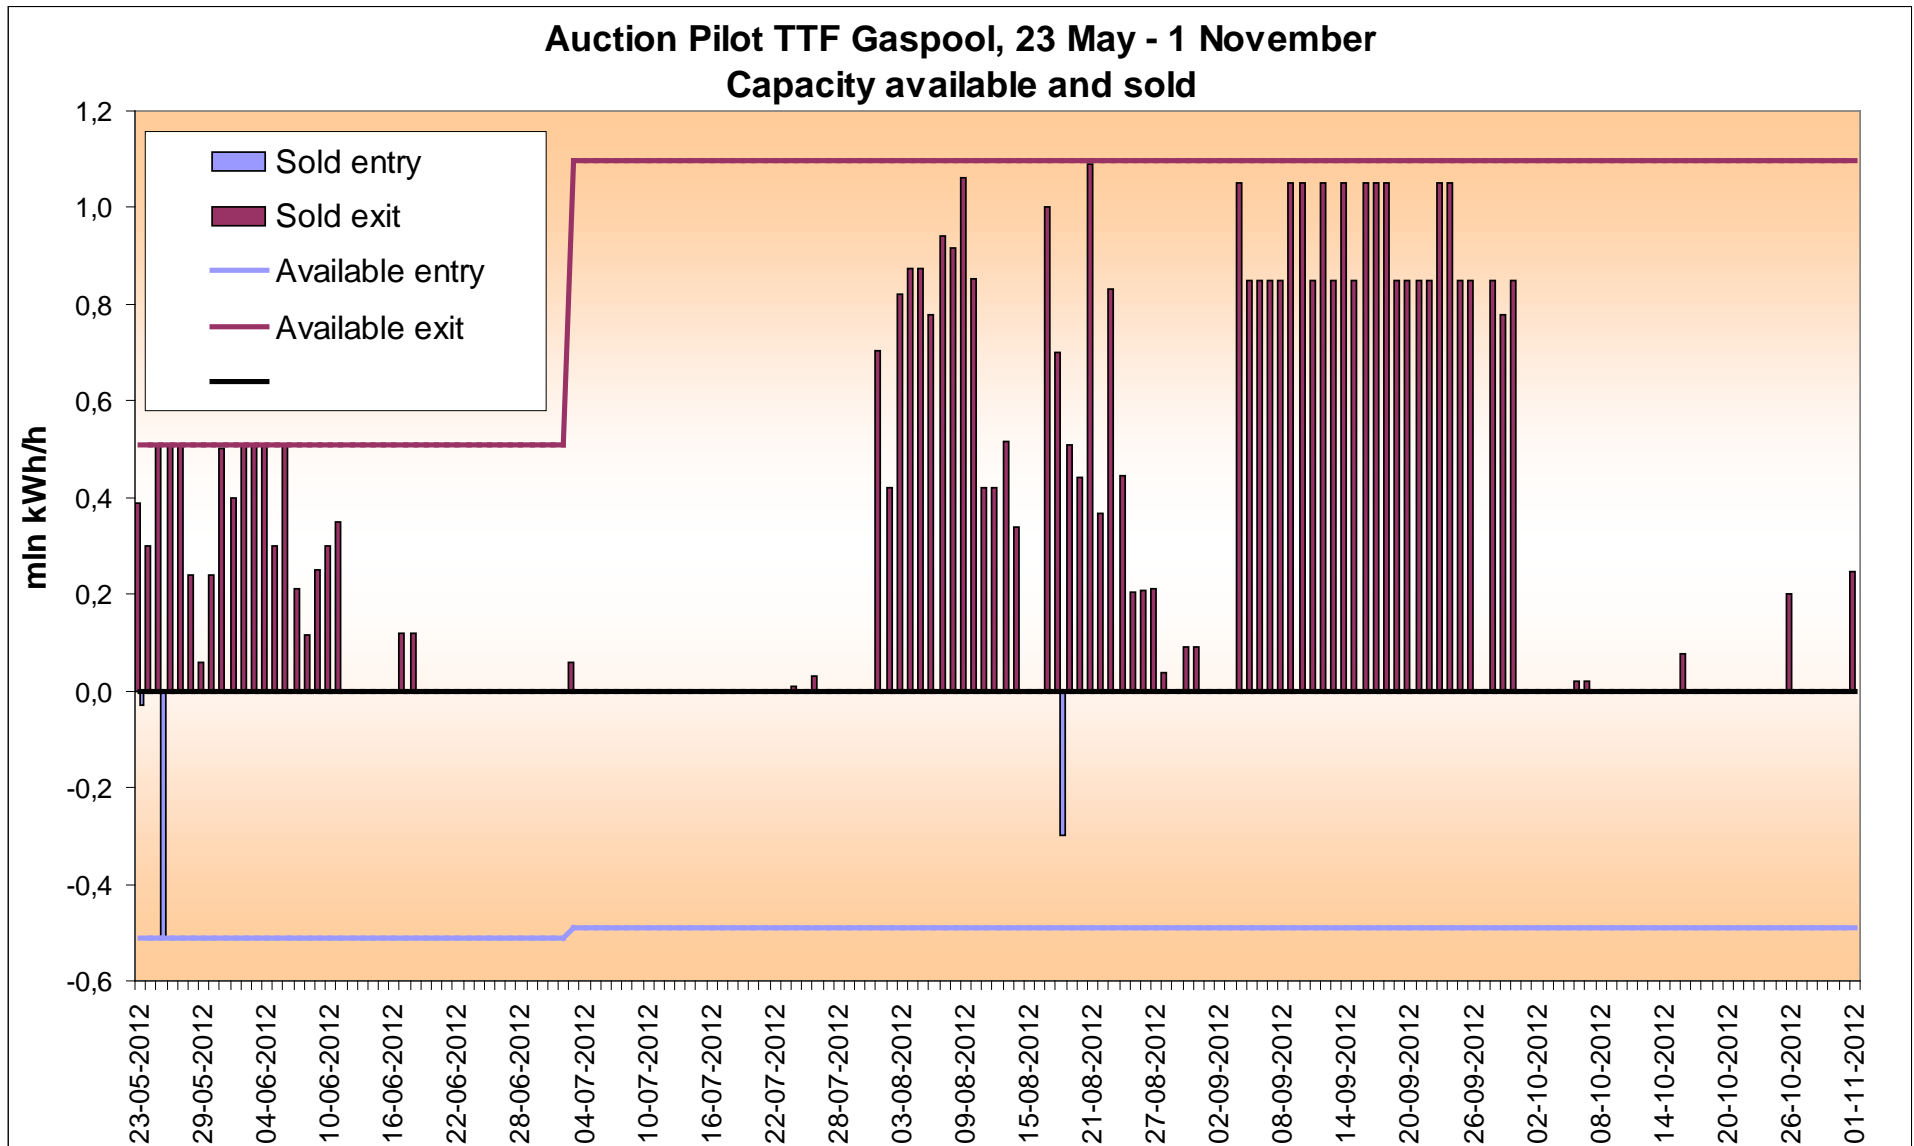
Auction Pilot TTF Gaspool, 23 May - 1 November
Capacity available and sold

Sold entry
Sold exit
Available entry
Available exit

mln kWh/h

1,2
1,0
0,8
0,6
0,4
0,2
0,0
-0,2
-0,4
-0,6

23-05-2012
29-05-2012
04-06-2012
10-06-2012
16-06-2012
22-06-2012
28-06-2012
04-07-2012
10-07-2012
16-07-2012
22-07-2012
28-07-2012
03-08-2012
09-08-2012
15-08-2012
21-08-2012
27-08-2012
02-09-2012
08-09-2012
14-09-2012
20-09-2012
26-09-2012
02-10-2012
08-10-2012
14-10-2012
20-10-2012
26-10-2012
01-11-2012